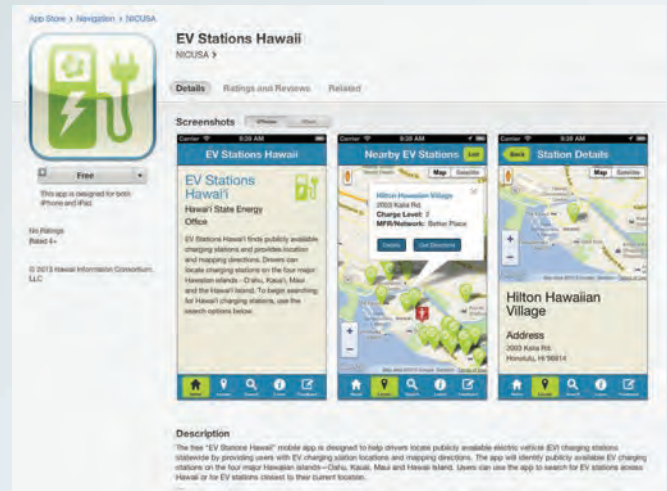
App Store > Navigation > NICUSA

EV Stations Hawaii

NICUSA >

Free

This app is designed for both iPhone and iPad.

No Ratings
Rated 4+

© 2013 Hawaii Information Consortium, LLC

Details | Ratings and Reviews | Related

Screenshots iPhone | iPad

Carrier 9:28 AM

EV Stations Hawaii

EV Stations Hawai'i

Hawai'i State Energy Office

EV Stations Hawai'i finds publicly available charging stations and provides location and mapping directions. Drivers can locate charging stations on the four major Hawaiian islands - O'ahu, Kaua'i, Maui and the Hawai'i Island. To begin searching for Hawai'i charging stations, use the search options below.

Home | Locate | Search | Learn | Feedback

Carrier 9:28 AM

Nearby EV Stations List

Map Satellite

Hilton Hawaiian Village
2003 Kalia Rd
Charge Level: 2
MFR/Network: Better Place

Details | Get Directions

Home | Locate | Search | Learn | Feedback

Carrier 9:28 AM

Back Station Details

Map Satellite

Hilton Hawaiian Village

Address
2003 Kalia Rd
Honolulu, HI 96814

Home | Locate | Search | Learn | Feedback

Description

The free "EV Stations Hawaii" mobile app is designed to help drivers locate publicly available electric vehicle (EV) charging stations statewide by providing users with EV charging station locations and mapping directions. The app will identify publicly available EV charging stations on the four major Hawaiian islands—Oahu, Kauai, Maui and Hawaii Island. Users can use the app to search for EV stations across Hawaii or for EV stations closest to their current location.